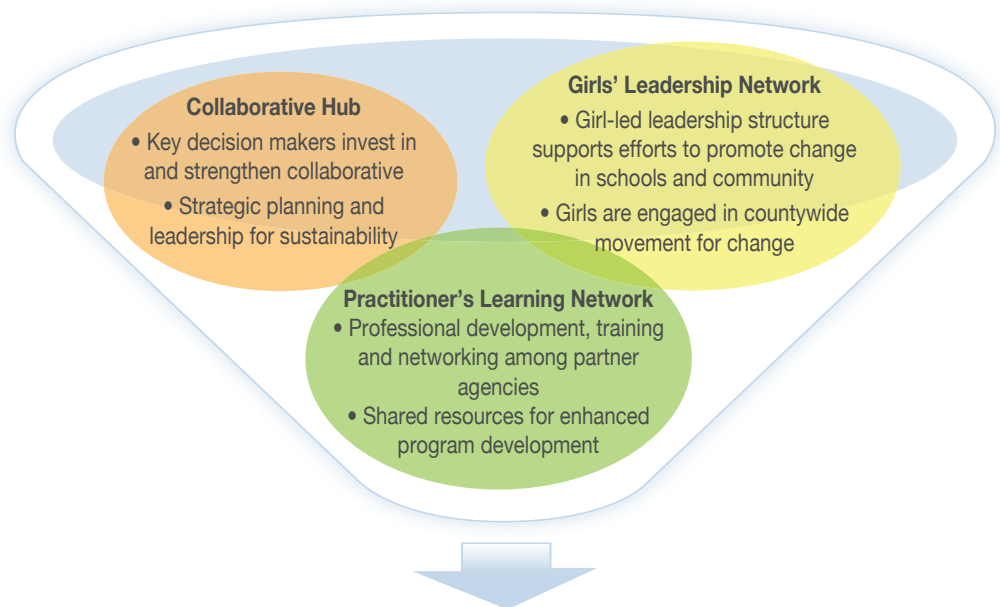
Collaborative Hub
• Key decision makers invest in and strengthen collaborative
• Strategic planning and leadership for sustainability

Girls' Leadership Network
• Girl-led leadership structure supports efforts to promote change in schools and community
• Girls are engaged in countywide movement for change

Practitioner's Learning Network
• Professional development, training and networking among partner agencies
• Shared resources for enhanced program development